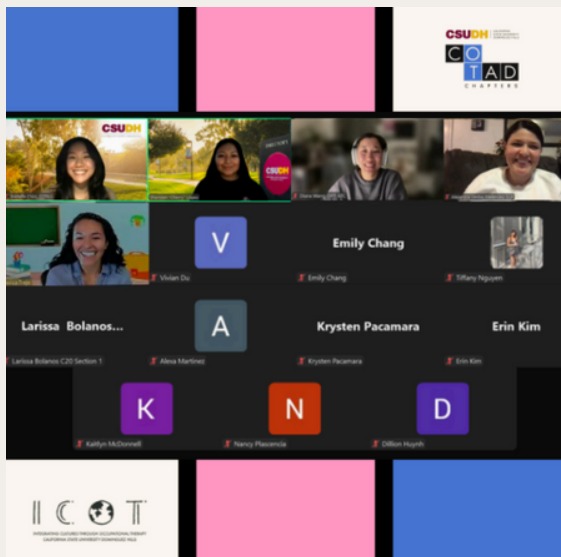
CSUDH

COTAD

CHAPTERS

CSUDH

CSUDH

V

Vivian Do

Emily Chang

Emily Chang

Tiffany Nguyen

Larissa Bolanos...

Larissa Bolanos C20 Section 1

A

Alexa Martinez

Krysten Pacamara

Krysten Pacamara

Erin Kim

Erin Kim

K

Kaitlyn McDonnell

N

Nancy Plascencia

D

Dillion Huynh

ICOT

INTEGRATING CULTURES THROUGH OCCUPATIONAL THERAPY
CALIFORNIA STATE UNIVERSITY DOMINGUEZ HILLS